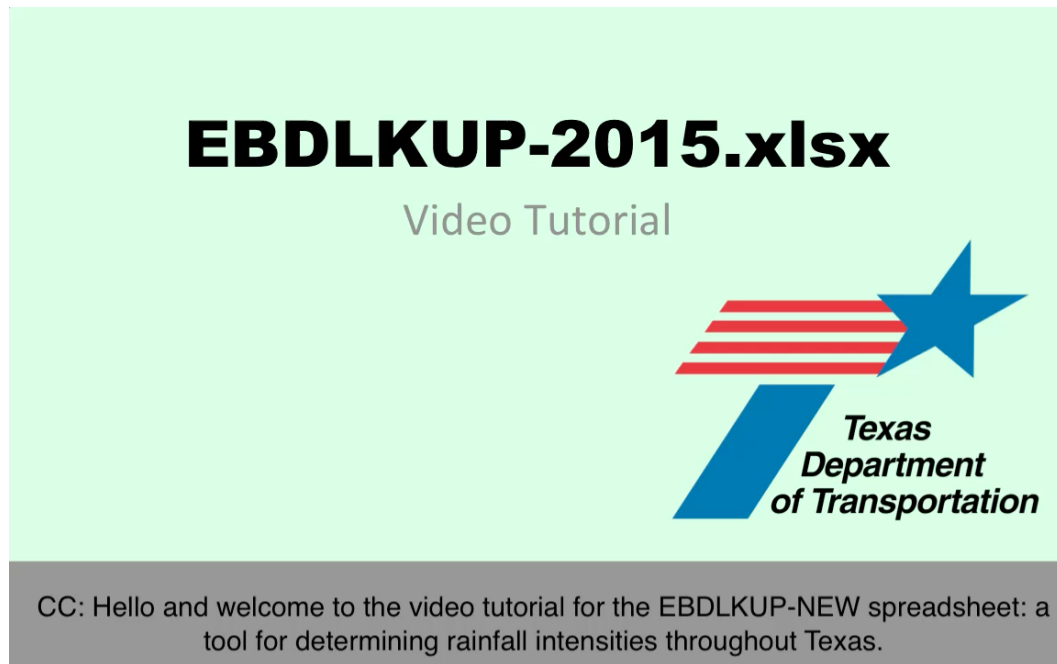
EBDLKUP-2015.xlsx

Video Tutorial

Texas Department of Transportation

CC: Hello and welcome to the video tutorial for the EBDLKUP-NEW spreadsheet: a tool for determining rainfall intensities throughout Texas.